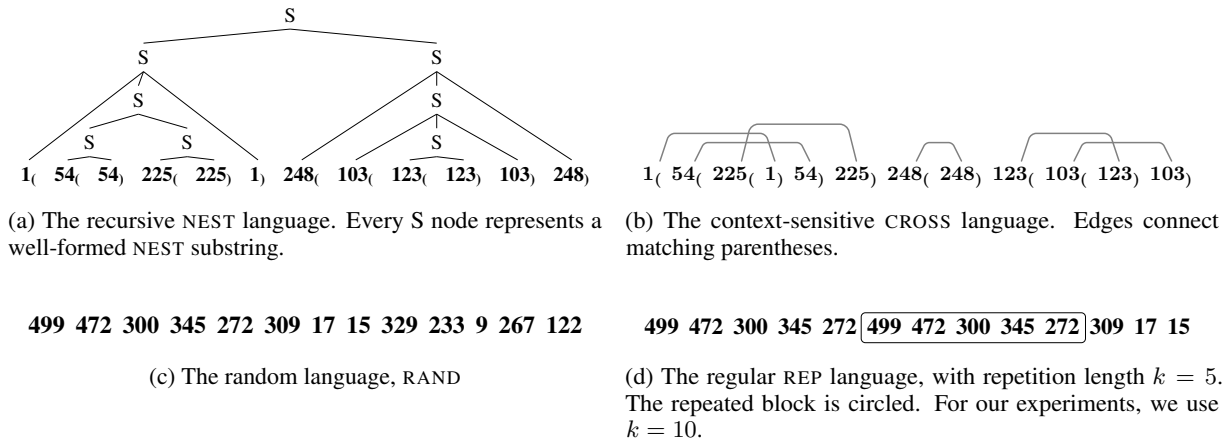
S

S S

S S

S S S

$1_($ $54_($ $54_)$ $225_($ $225_)$ $1_)$ $248_($ $103_($ $123_($ $123_)$ $103_)$ $248_)$

$1_($ $54_($ $225_($ $1_)$ $54_)$ $225_)$ $248_($ $248_)$ $123_($ $103_($ $123_)$ $103_)$

(a) The recursive NEST language. Every S node represents a well-formed NEST substring.

(b) The context-sensitive CROSS language. Edges connect matching parentheses.

499 472 300 345 272 309 17 15 329 233 9 267 122

(c) The random language, RAND

499 472 300 345 272 499 472 300 345 272 309 17 15

(d) The regular REP language, with repetition length $k = 5$. The repeated block is circled. For our experiments, we use $k = 10$.